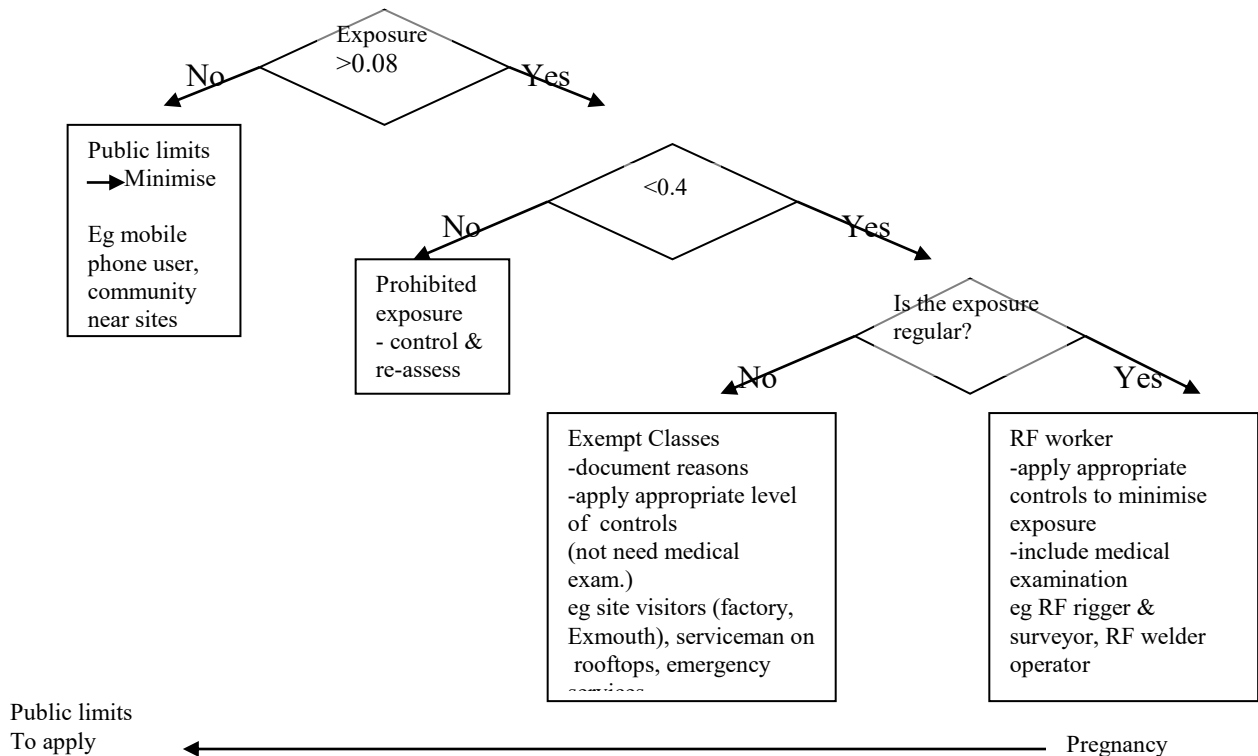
Exposure >0.08

No

Yes

Public limits
Minimise

Eg mobile phone user, community near sites

<0.4

No

Yes

Prohibited exposure - control & re-assess

Is the exposure regular?

No

Yes

Exempt Classes
-document reasons
-apply appropriate level of controls
(not need medical exam.)
eg site visitors (factory, Exmouth), serviceman on rooftops, emergency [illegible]

RF worker
-apply appropriate controls to minimise exposure
-include medical examination
eg RF rigger & surveyor, RF welder operator

Public limits
To apply

Pregnancy